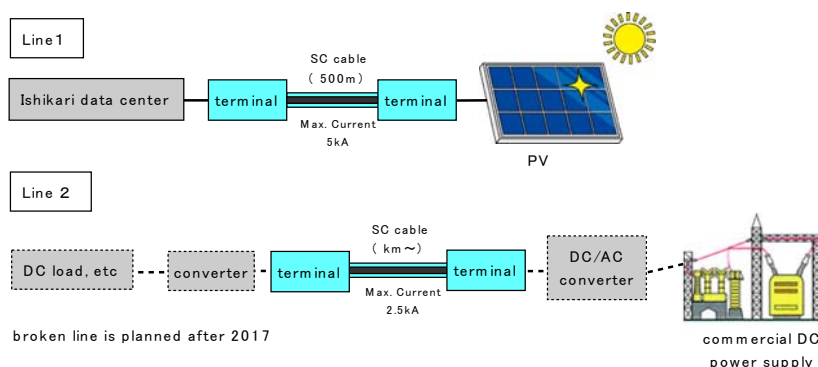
Line1

SC cable
( 500m)

Ishikari data center

terminal

terminal

Max. Current
5kA

PV

Line 2

SC cable
( km～)

DC load, etc

converter

terminal

terminal

DC/AC
converter

Max. Current
2.5kA

broken line is planned after 2017

commercial DC
power supply